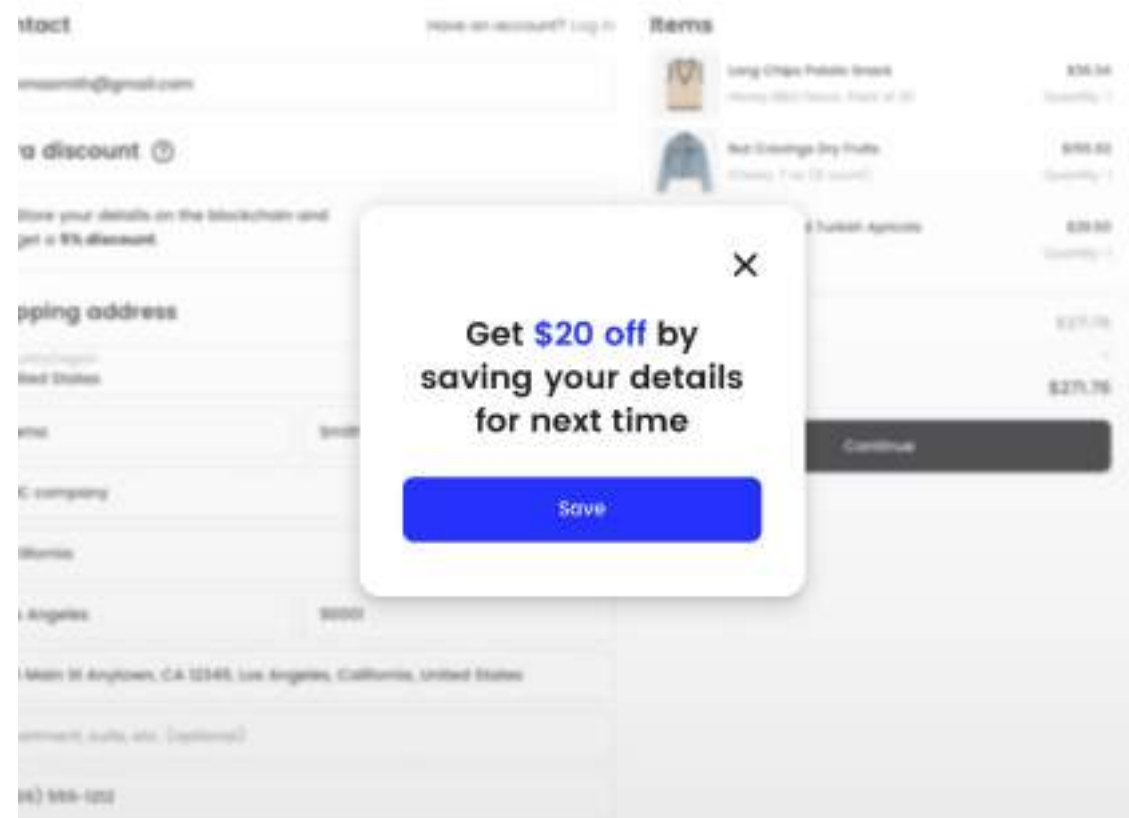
ntact

Have an account? Log in

Items

nasmith@gmail.com

Long Chips Potato Snack

$36.34

Honey BBQ flavor, Pack of 20

Quantity: 1

a discount

Nut Cravings Dry Fruits

$195.82

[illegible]

Quantity: 1

Store your details on the blockchain and get a 5% discount

Turkish Apricots

$39.60

Quantity: 1

pping address

ited States

$271.76

$271.76

ame

Smith

Continue

C company

lifornia

Angeles

90001

Main St Anytown, CA 12345, Los Angeles, California, United States

partment, suite, etc. (optional)

6) 555-1212

Get $20 off by saving your details for next time

Save